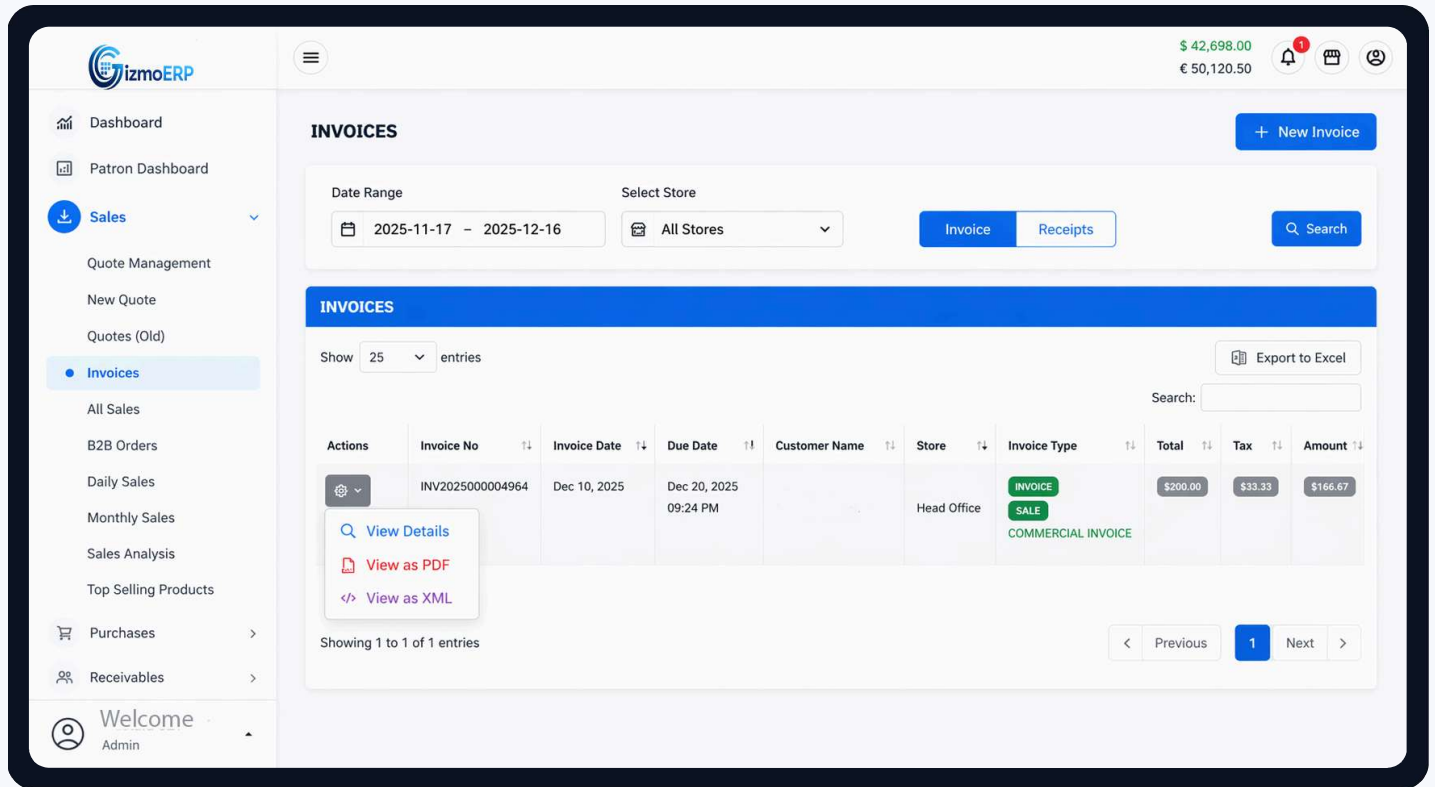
GizmoERP

Dashboard
Patron Dashboard
Sales
Quote Management
New Quote
Quotes (Old)
Invoices
All Sales
B2B Orders
Daily Sales
Monthly Sales
Sales Analysis
Top Selling Products
Purchases
Receivables

Welcome
Admin

$ 42,698.00
€ 50,120.50
1

INVOICES

+ New Invoice

Date Range
2025-11-17 – 2025-12-16

Select Store
All Stores

Invoice
Receipts

Search

INVOICES

Show 25 entries

Export to Excel

Search:

| Actions | Invoice No | Invoice Date | Due Date | Customer Name | Store | Invoice Type | Total | Tax | Amount |
|---|---|---|---|---|---|---|---|---|---|
| | INV2025000004964 | Dec 10, 2025 | Dec 20, 2025 09:24 PM | | Head Office | INVOICE SALE COMMERCIAL INVOICE | $200.00 | $33.33 | $166.67 |

View Details
View as PDF
View as XML

Showing 1 to 1 of 1 entries

Previous 1 Next